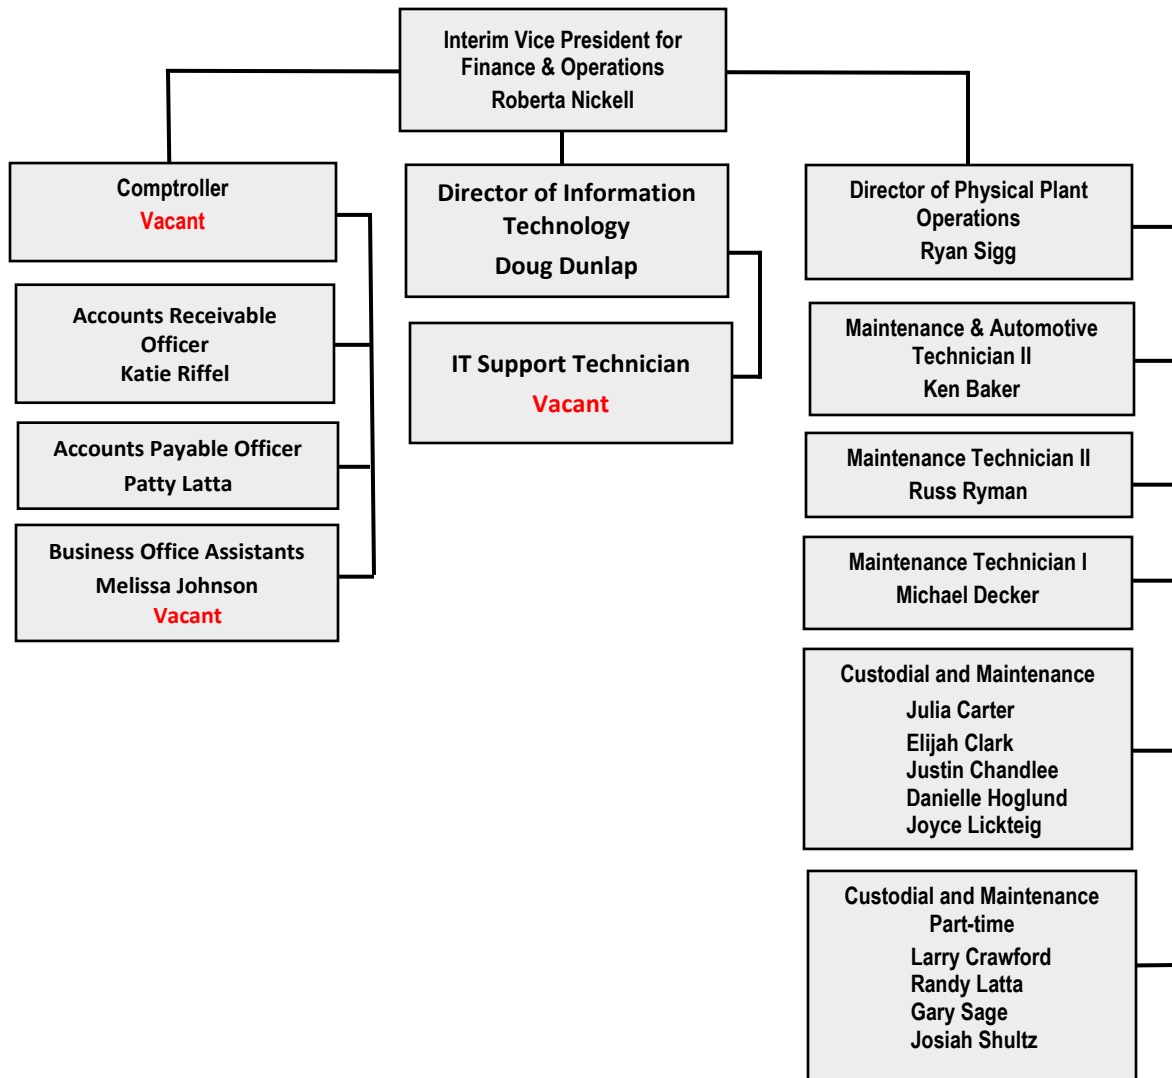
Interim Vice President for Finance & Operations
Roberta Nickell

Comptroller
Vacant

Accounts Receivable Officer
Katie Riffel

Accounts Payable Officer
Patty Latta

Business Office Assistants
Melissa Johnson
Vacant

Director of Information Technology
Doug Dunlap

IT Support Technician
Vacant

Director of Physical Plant Operations
Ryan Sigg

Maintenance & Automotive Technician II
Ken Baker

Maintenance Technician II
Russ Ryman

Maintenance Technician I
Michael Decker

Custodial and Maintenance
Julia Carter
Elijah Clark
Justin Chandlee
Danielle Hoglund
Joyce Lickteig

Custodial and Maintenance Part-time
Larry Crawford
Randy Latta
Gary Sage
Josiah Shultz